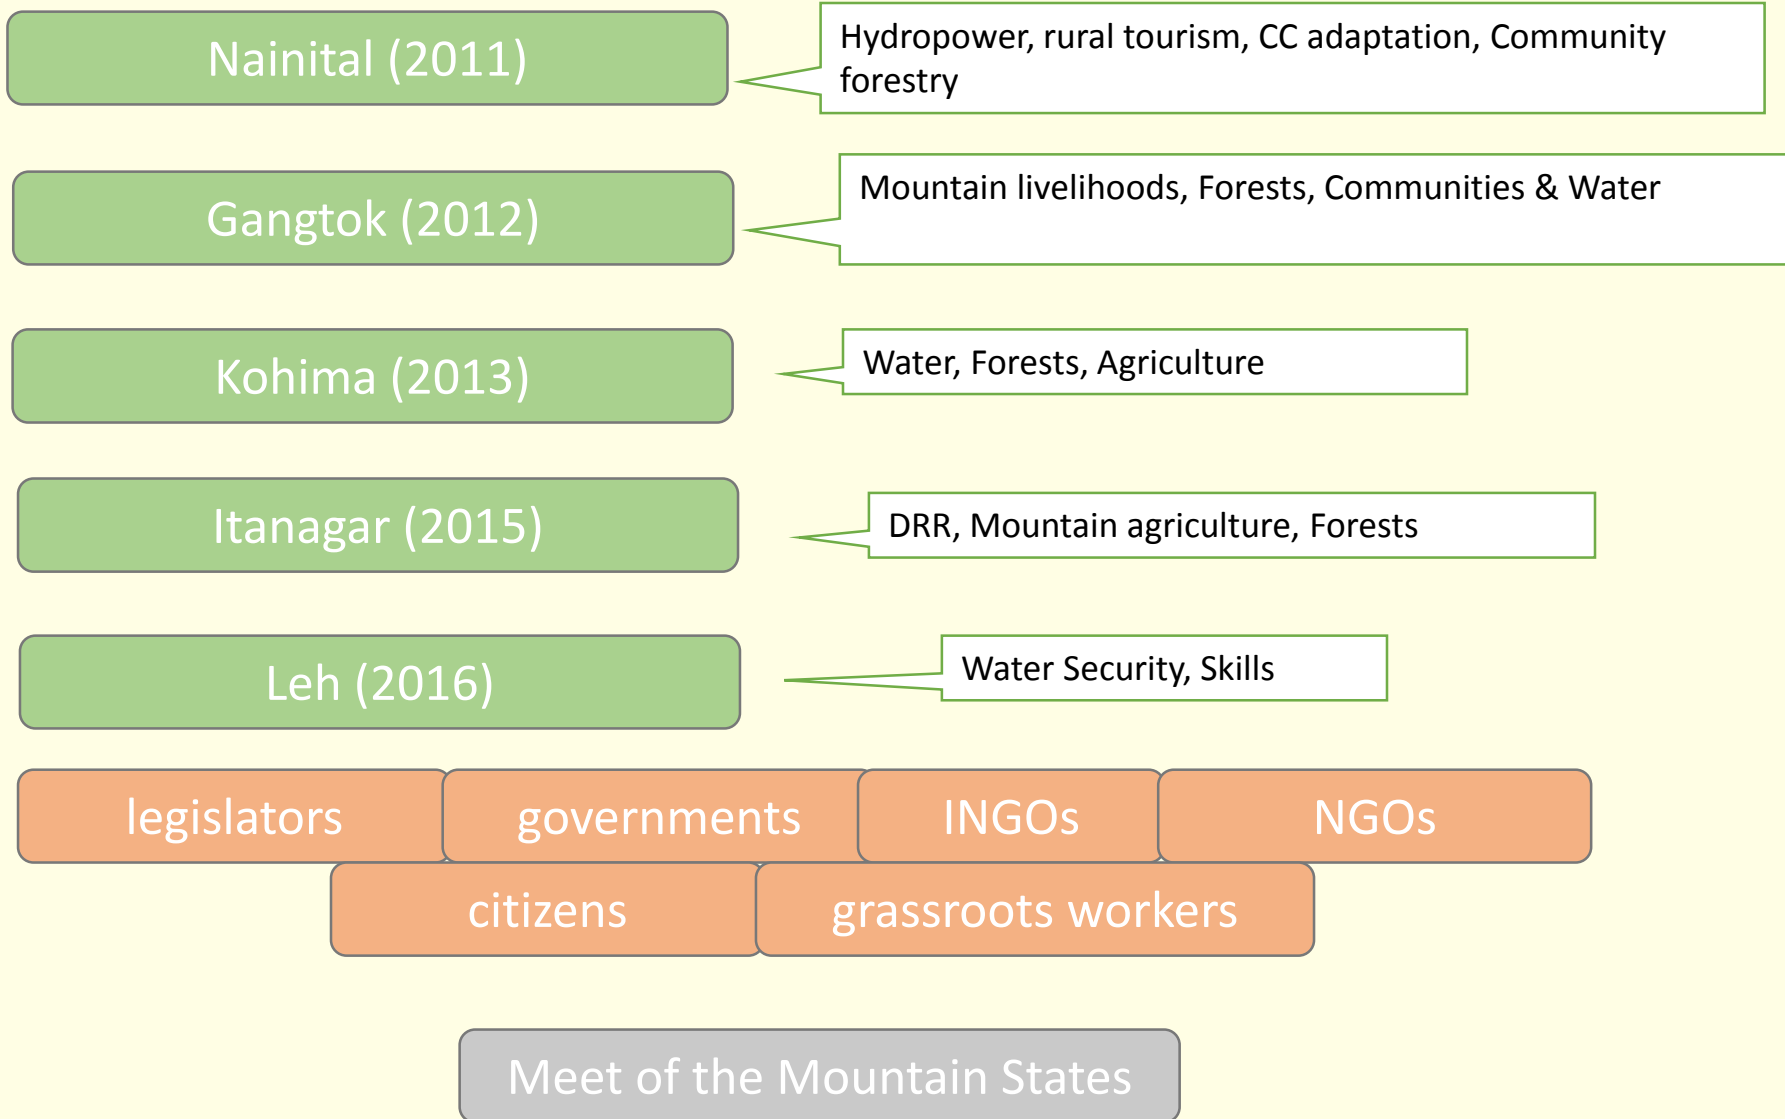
Nainital (2011)

Hydropower, rural tourism, CC adaptation, Community forestry

Gangtok (2012)

Mountain livelihoods, Forests, Communities & Water

Kohima (2013)

Water, Forests, Agriculture

Itanagar (2015)

DRR, Mountain agriculture, Forests

Leh (2016)

Water Security, Skills

legislators

governments

INGOs

NGOs

citizens

grassroots workers

Meet of the Mountain States